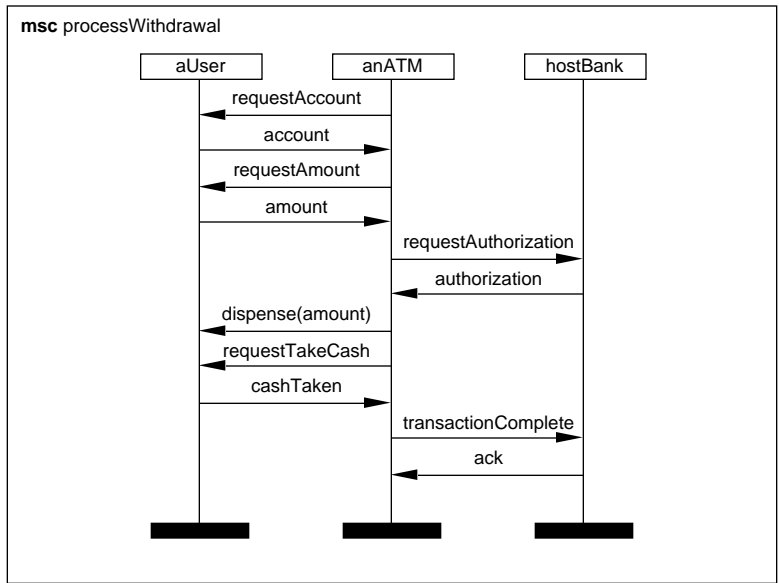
**msc** processWithdrawal

aUser

anATM

hostBank

requestAccount

account

requestAmount

amount

requestAuthorization

authorization

dispense(amount)

requestTakeCash

cashTaken

transactionComplete

ack